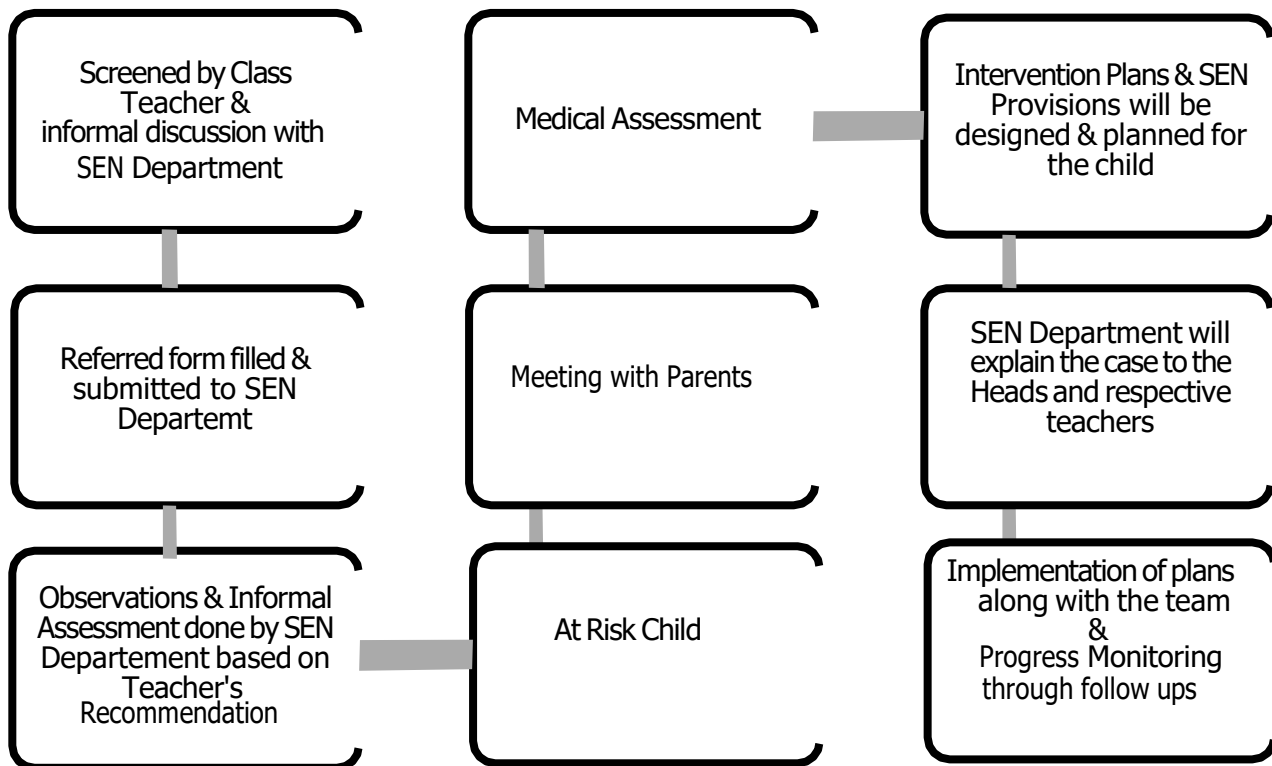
Screened by Class Teacher & informal discussion with SEN Department

Referred form filled & submitted to SEN Departemt

Observations & Informal Assessment done by SEN Departement based on Teacher's Recommendation

At Risk Child

Meeting with Parents

Medical Assessment

Intervention Plans & SEN Provisions will be designed & planned for the child

SEN Department will explain the case to the Heads and respective teachers

Implementation of plans along with the team & Progress Monitoring through follow ups